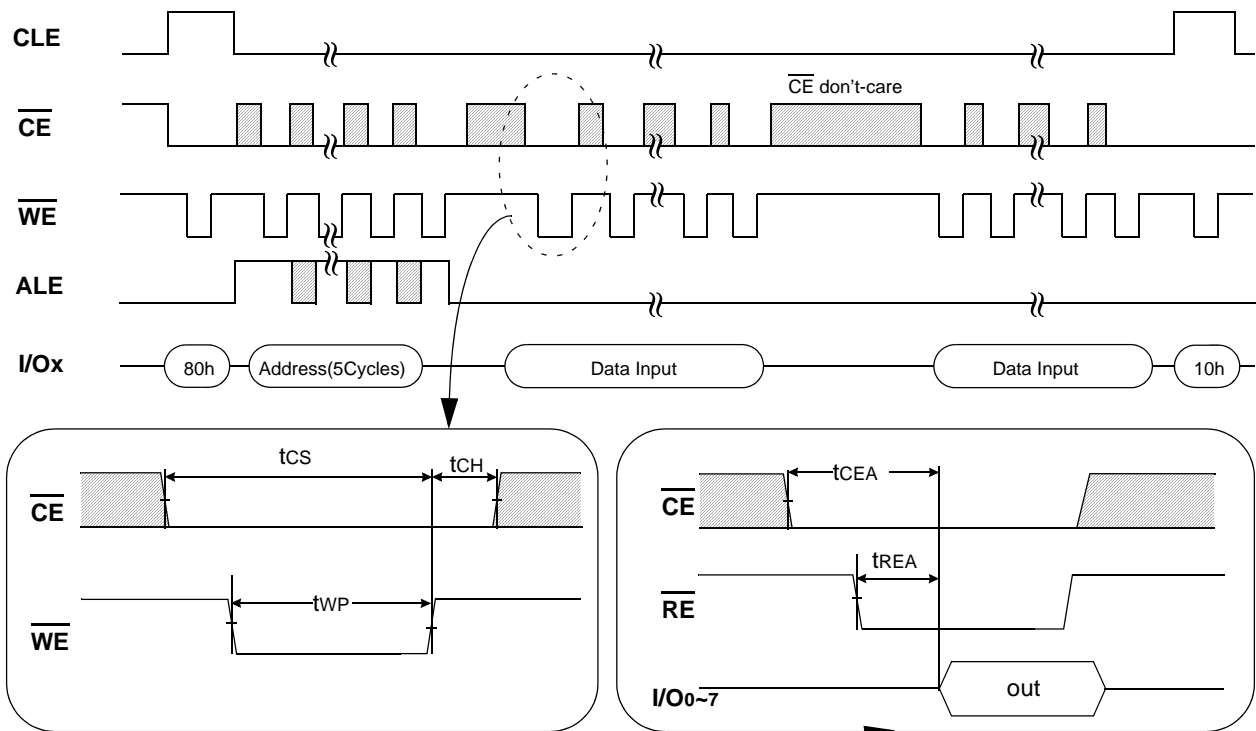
CLE

$\overline{CE}$

$\overline{CE}$ don't-care

$\overline{WE}$

ALE

I/Ox

80h

Address(5Cycles)

Data Input

Data Input

10h

tCS

tCH

$\overline{CE}$

tWP

$\overline{WE}$

tCEA

$\overline{CE}$

tREA

$\overline{RE}$

I/O0~7

out